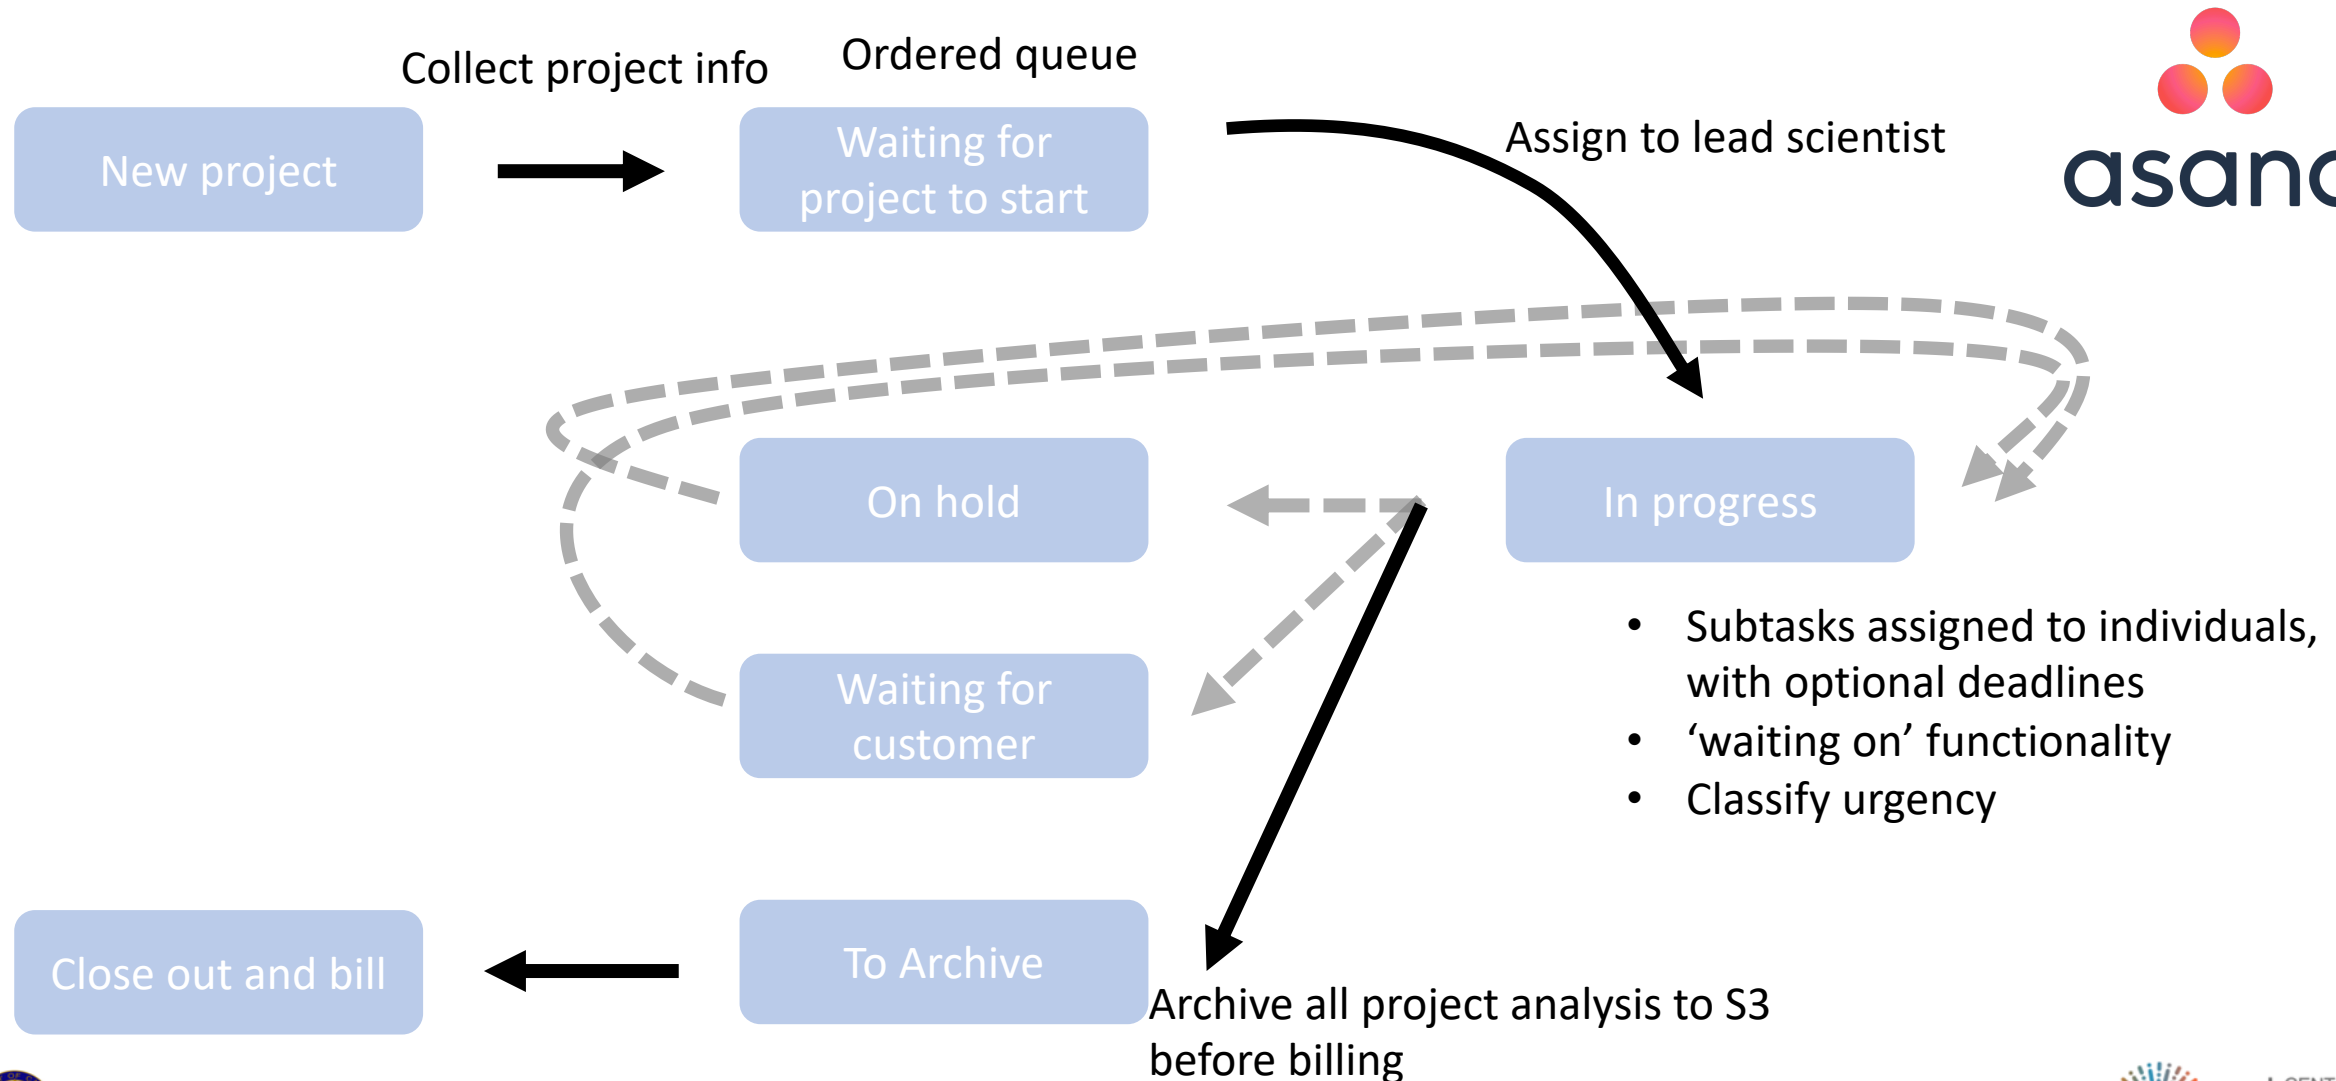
Collect project info

Ordered queue

New project

Waiting for project to start

Assign to lead scientist

asana

On hold

In progress

Waiting for customer

- Subtasks assigned to individuals, with optional deadlines
- ‘waiting on’ functionality
- Classify urgency

Close out and bill

To Archive

Archive all project analysis to S3 before billing